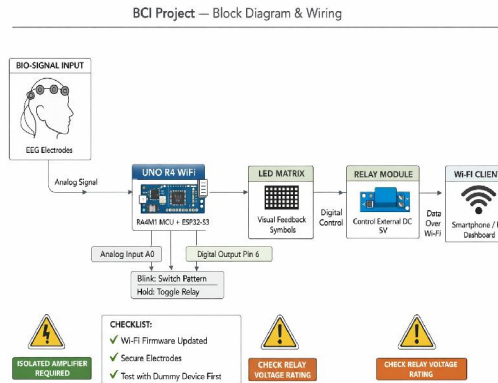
BCI Project — Block Diagram & Wiring

BIO-SIGNAL INPUT

EEG Electrodes

Analog Signal

UNO R4 WiFi

R4AM1 MCU + ESP32-S3

LED MATRIX

Visual Feedback Symbols

Digital Control

RELAY MODULE

Control External DC 5V

Data Over Wi-Fi

WI-FI CLIEN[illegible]

Smartphone / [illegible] Dashboard

Analog Input A0

Digital Output Pin 6

Blink: Switch Pattern
Hold: Toggle Relay

ISOLATED AMPLIFIER REQUIRED

CHECKLIST:
✓ Wi-Fi Firmware Updated
✓ Secure Electrodes
✓ Test with Dummy Device First

CHECK RELAY VOLTAGE RATING

CHECK RELAY VOLTAGE RATING